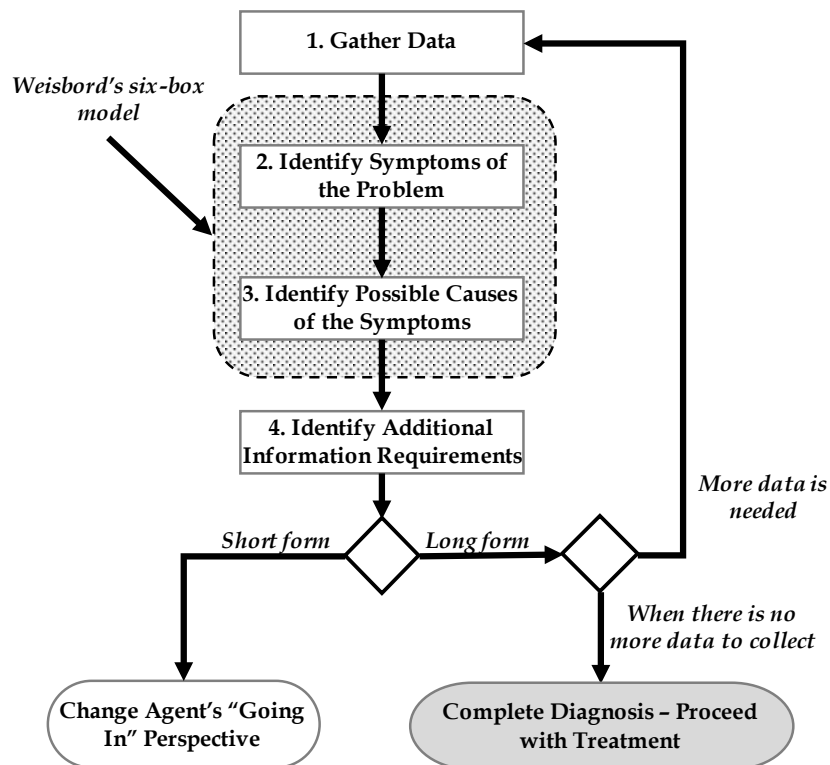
1. Gather Data

Weisbord's six-box model

2. Identify Symptoms of the Problem

3. Identify Possible Causes of the Symptoms

4. Identify Additional Information Requirements

More data is needed

Short form

Long form

When there is no more data to collect

Change Agent's "Going In" Perspective

Complete Diagnosis – Proceed with Treatment